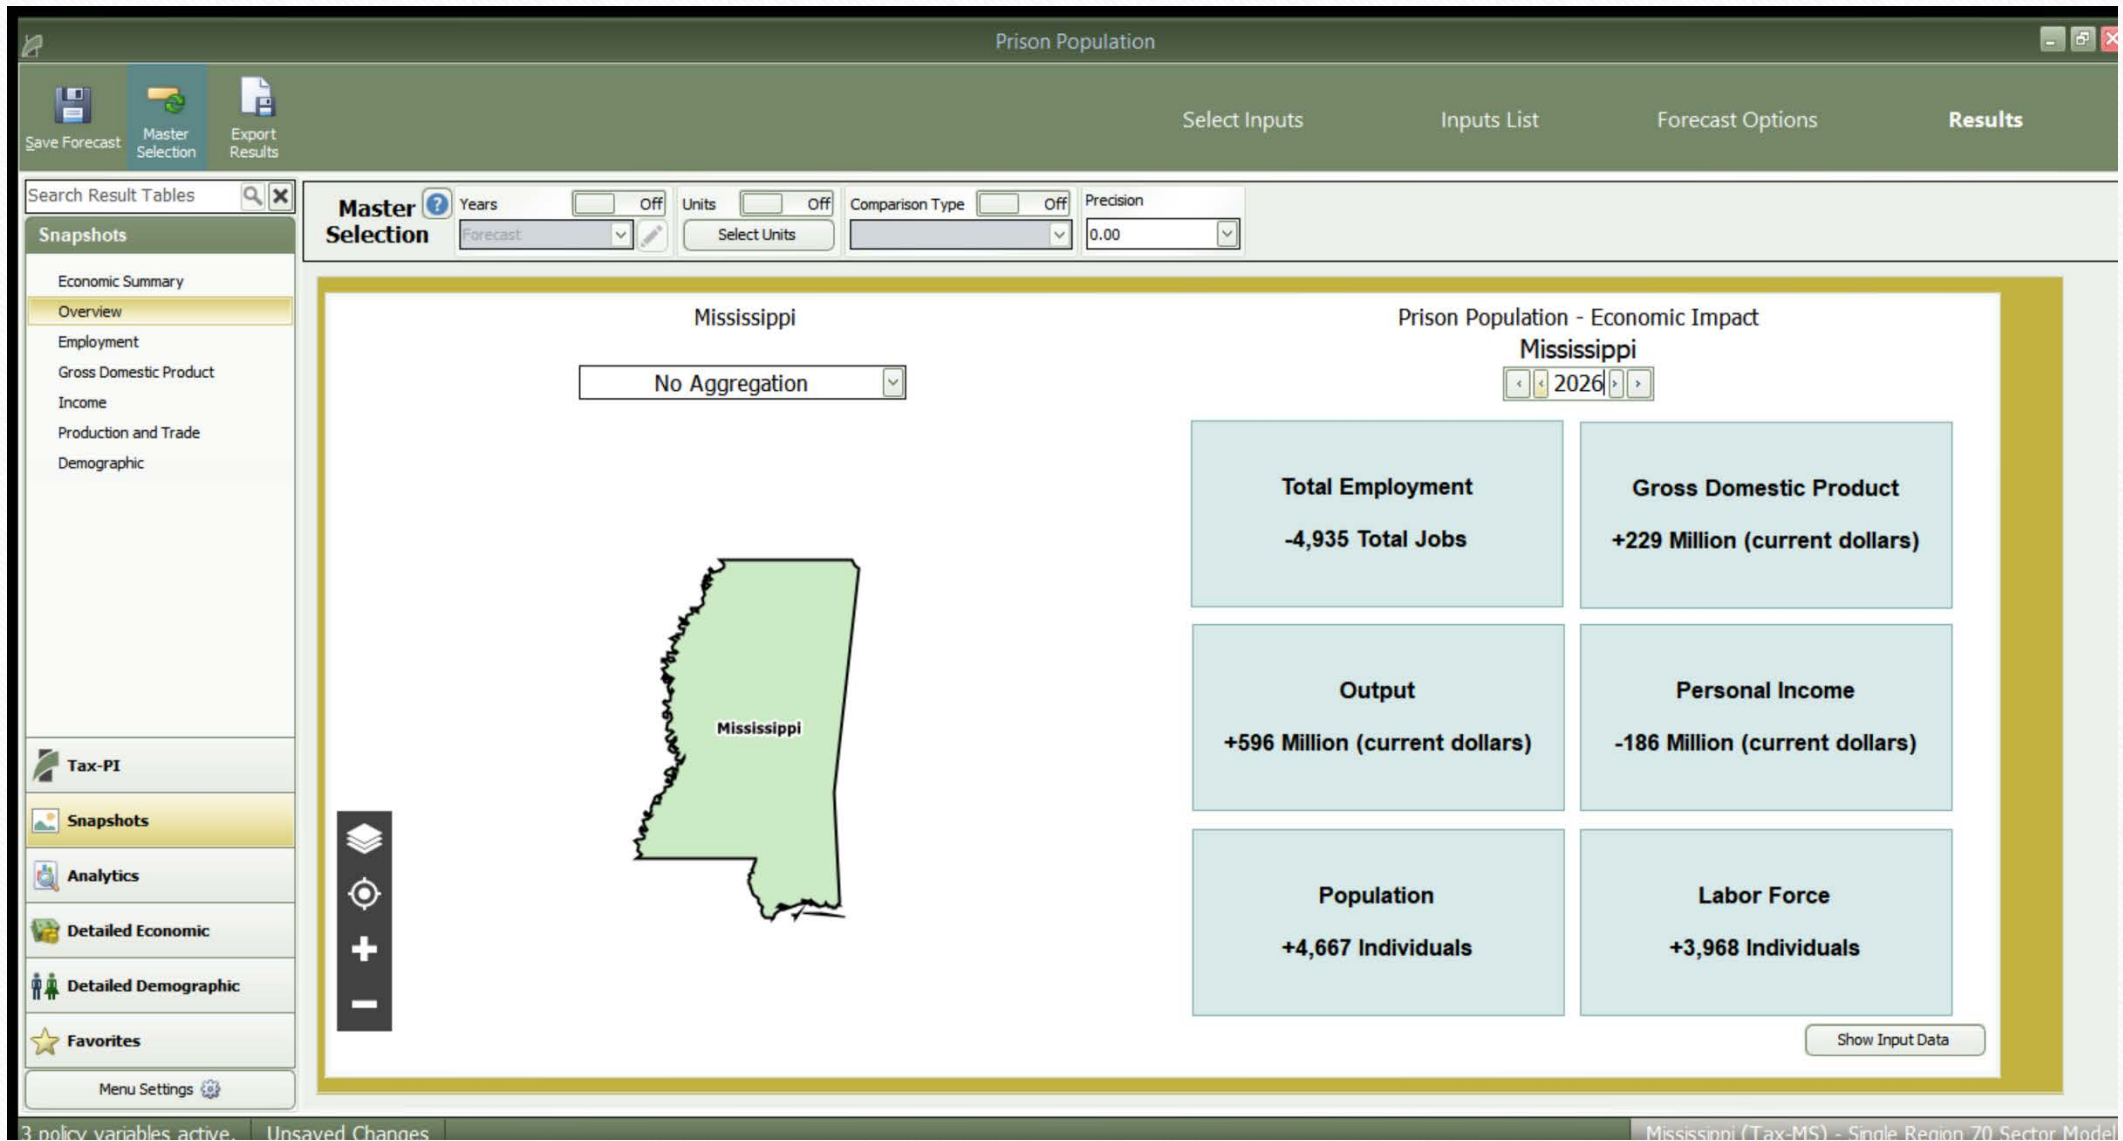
Prison Population

Save Forecast
Master Selection
Export Results

Select Inputs
Inputs List
Forecast Options
Results

Search Result Tables

Snapshots

Economic Summary
Overview
Employment
Gross Domestic Product
Income
Production and Trade
Demographic

Master Selection
Years Off
Forecast
Units Off
Select Units
Comparison Type Off
Precision
0.00

Mississippi

No Aggregation

Mississippi

Prison Population - Economic Impact
Mississippi
2026

Total Employment
-4,935 Total Jobs

Gross Domestic Product
+229 Million (current dollars)

Output
+596 Million (current dollars)

Personal Income
-186 Million (current dollars)

Population
+4,667 Individuals

Labor Force
+3,968 Individuals

Show Input Data

Tax-PI
Snapshots
Analytics
Detailed Economic
Detailed Demographic
Favorites
Menu Settings

3 policy variables active.
Unsaved Changes
Mississippi (Tax-MS) - Single Region 70 Sector Model